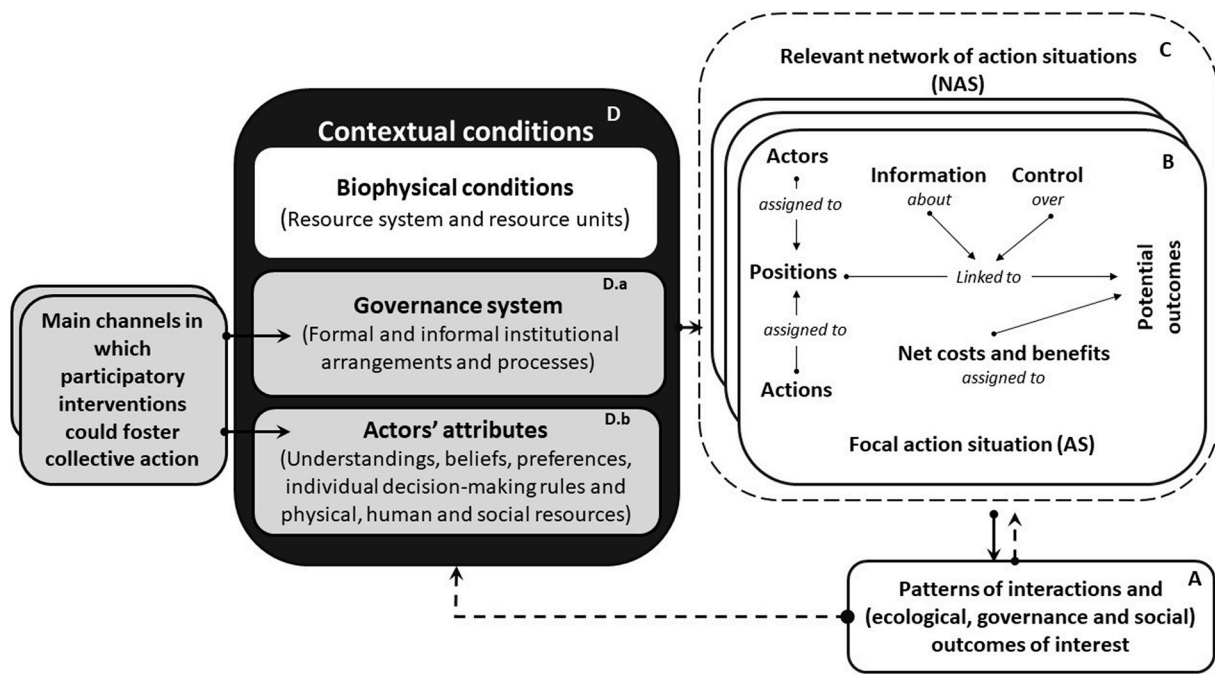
Main channels in which participatory interventions could foster collective action

Contextual conditions D

Biophysical conditions
(Resource system and resource units)

Governance system D.a
(Formal and informal institutional arrangements and processes)

Actors' attributes D.b
(Understandings, beliefs, preferences, individual decision-making rules and physical, human and social resources)

Relevant network of action situations (NAS) C

B

Actors
assigned to
Positions
assigned to
Actions

Information
about

Control
over

Linked to

Potential outcomes

Net costs and benefits
assigned to

Focal action situation (AS)

A
Patterns of interactions and (ecological, governance and social) outcomes of interest